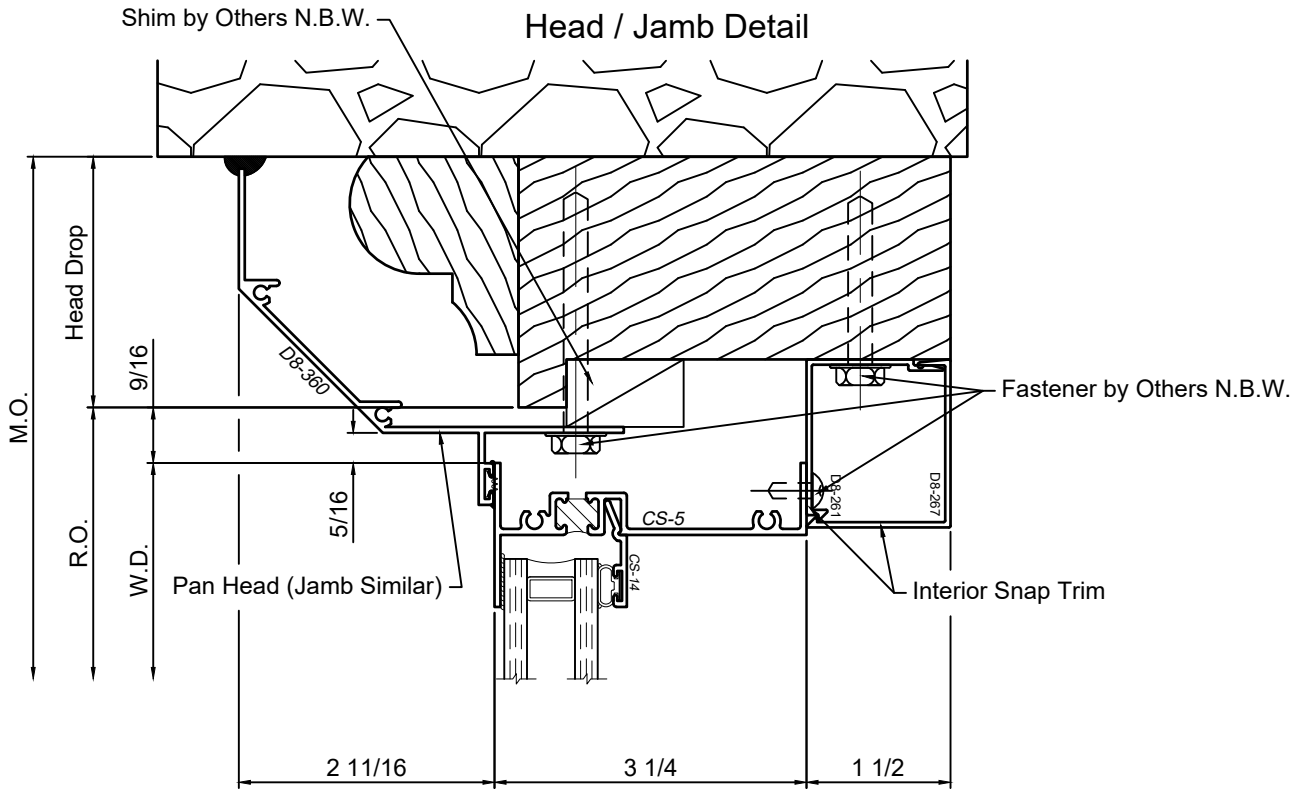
Head / Jamb Detail

Shim by Others N.B.W.

Head Drop

M.O.

9/16

D8-360

Fastener by Others N.B.W.

D8-261

D8-267

CS-5

5/16

R.O.

W.D.

Pan Head (Jamb Similar)

CS-14

Interior Snap Trim

2 11/16

3 1/4

1 1/2